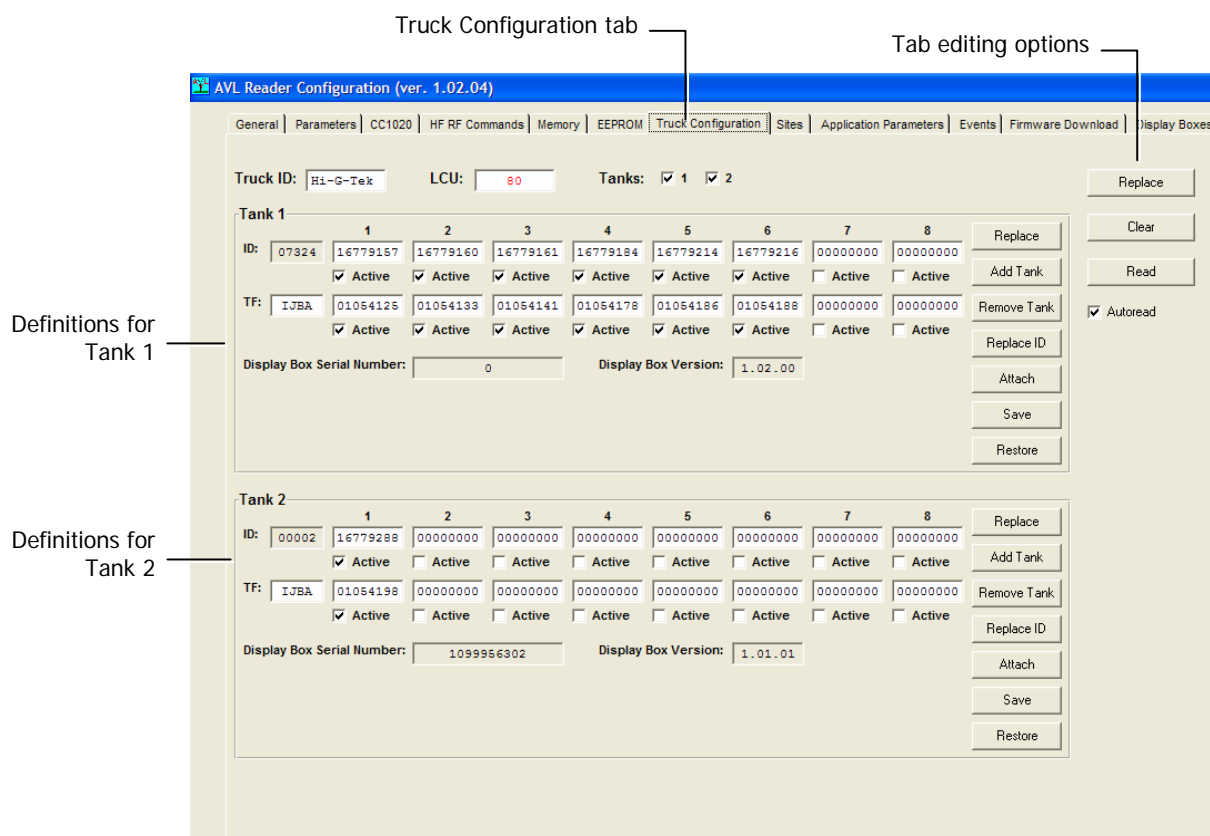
Truck Configuration tab

Tab editing options

AVL Reader Configuration (ver. 1.02.04)

General | Parameters | CC1020 | HF RF Commands | Memory | EEPROM | Truck Configuration | Sites | Application Parameters | Events | Firmware Download | Display Boxes

Truck ID: Hi-G-Tek LCU: 80 Tanks: 1 2

Replace

Clear

Read

Autoread

Definitions for Tank 1

Tank 1

| | | 1 | 2 | 3 | 4 | 5 | 6 | 7 | 8 |
|---|---|---|---|---|---|---|---|---|---|
| ID: | 07324 | 16779157 | 16779160 | 16779161 | 16779184 | 16779214 | 16779216 | 00000000 | 00000000 |
| | | Active | Active | Active | Active | Active | Active | Active | Active |
| TF: | IJBA | 01054125 | 01054133 | 01054141 | 01054178 | 01054186 | 01054188 | 00000000 | 00000000 |
| | | Active | Active | Active | Active | Active | Active | Active | Active |

Display Box Serial Number: 0 Display Box Version: 1.02.00

Replace
Add Tank
Remove Tank
Replace ID
Attach
Save
Restore

Definitions for Tank 2

Tank 2

| | | 1 | 2 | 3 | 4 | 5 | 6 | 7 | 8 |
|---|---|---|---|---|---|---|---|---|---|
| ID: | 00002 | 16779288 | 00000000 | 00000000 | 00000000 | 00000000 | 00000000 | 00000000 | 00000000 |
| | | Active | Active | Active | Active | Active | Active | Active | Active |
| TF: | IJBA | 01054198 | 00000000 | 00000000 | 00000000 | 00000000 | 00000000 | 00000000 | 00000000 |
| | | Active | Active | Active | Active | Active | Active | Active | Active |

Display Box Serial Number: 1099956302 Display Box Version: 1.01.01

Replace
Add Tank
Remove Tank
Replace ID
Attach
Save
Restore